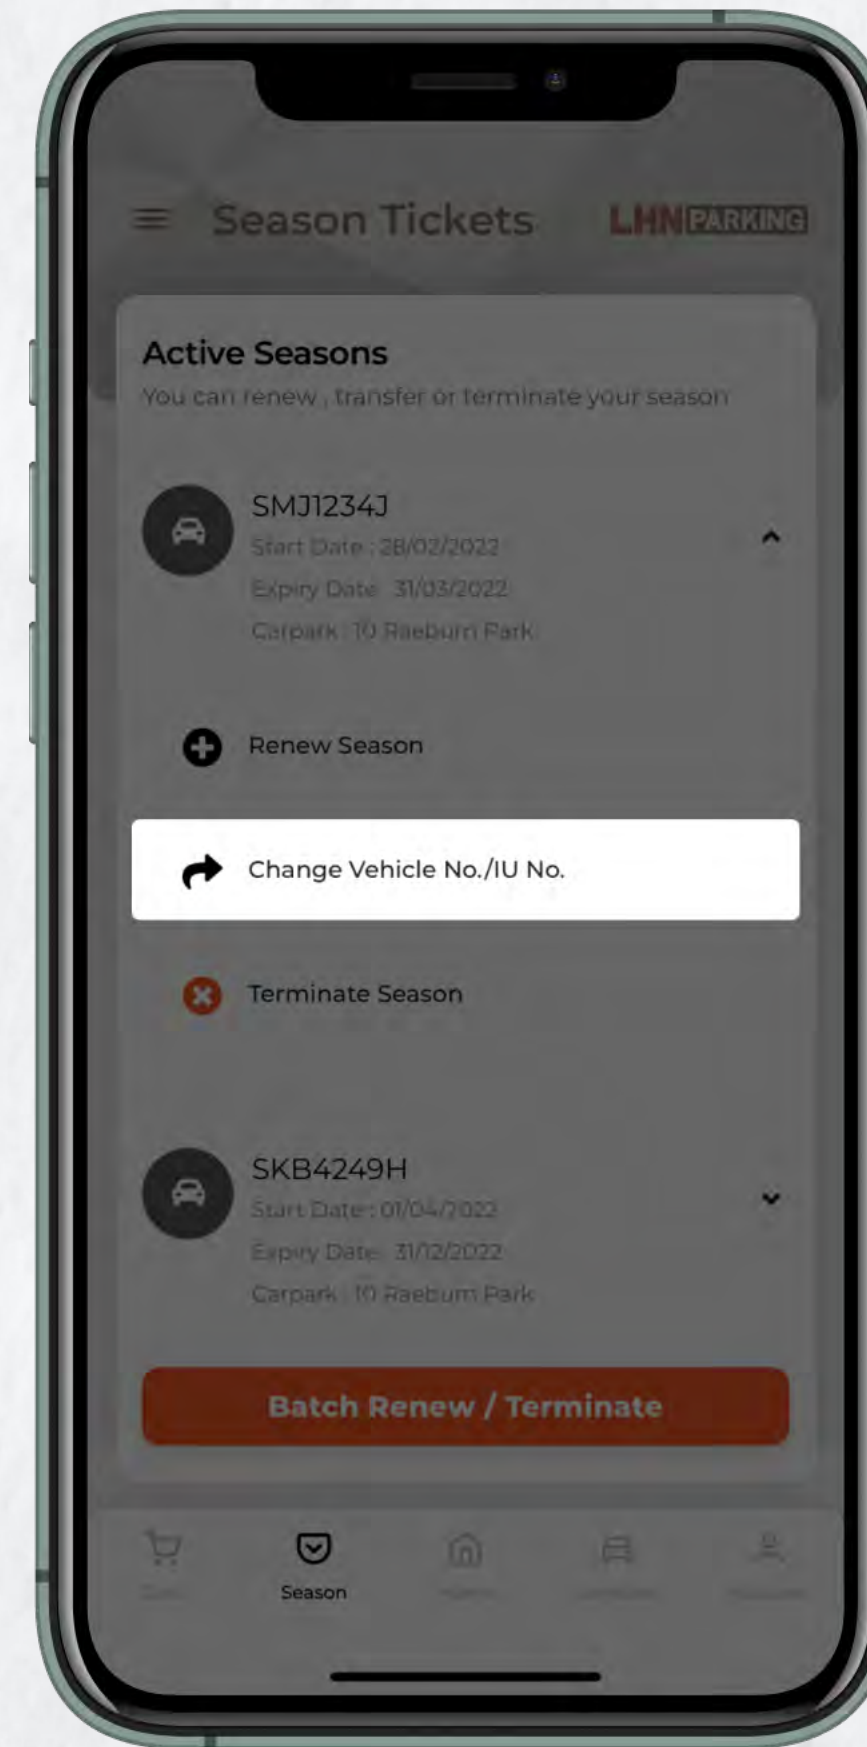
Season Tickets LHN PARKING

Active Seasons
You can renew , transfer or terminate your season

SMJ1234J
Start Date : 28/02/2022
Expiry Date : 31/03/2022
Carpark : 10 Raeburn Park

Renew Season

Change Vehicle No./IU No.

Terminate Season

SKB4249H
Start Date : 01/04/2022
Expiry Date : 31/12/2022
Carpark : 10 Raeburn Park

Batch Renew / Terminate

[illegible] Season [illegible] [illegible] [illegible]